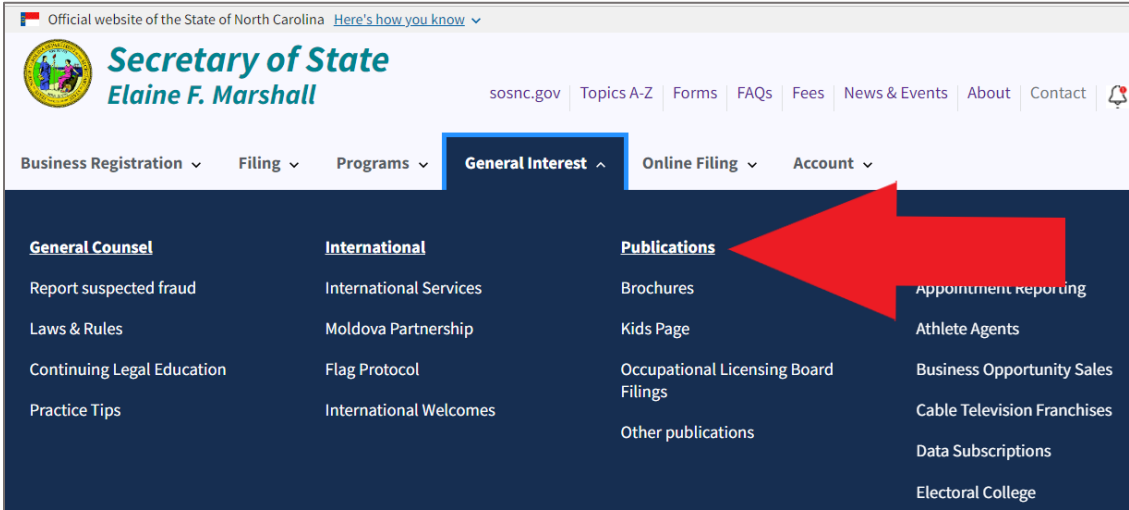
Official website of the State of North Carolina Here's how you know

Secretary of State
Elaine F. Marshall

sosnc.gov | Topics A-Z | Forms | FAQs | Fees | News & Events | About | Contact

Business Registration
Filing
Programs
General Interest
Online Filing
Account

General Counsel
Report suspected fraud
Laws & Rules
Continuing Legal Education
Practice Tips

International
International Services
Moldova Partnership
Flag Protocol
International Welcomes

Publications
Brochures
Kids Page
Occupational Licensing Board Filings
Other publications

Appointment Reporting
Athlete Agents
Business Opportunity Sales
Cable Television Franchises
Data Subscriptions
Electoral College